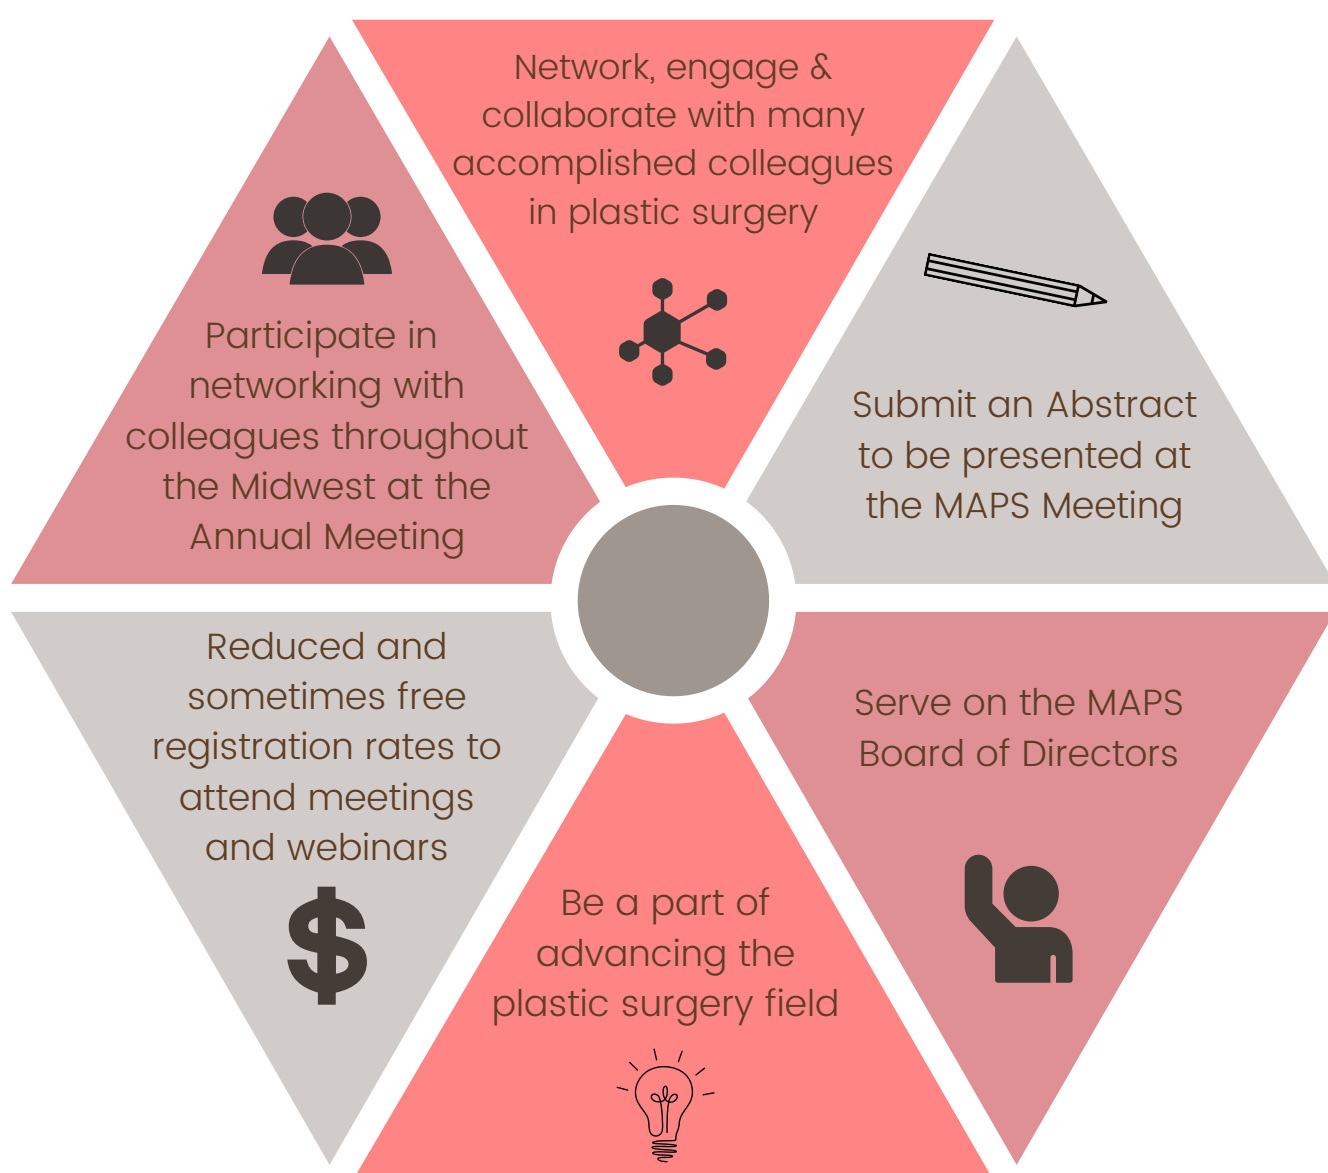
Network, engage & collaborate with many accomplished colleagues in plastic surgery

Participate in networking with colleagues throughout the Midwest at the Annual Meeting

Submit an Abstract to be presented at the MAPS Meeting

Reduced and sometimes free registration rates to attend meetings and webinars

$

Serve on the MAPS Board of Directors

Be a part of advancing the plastic surgery field